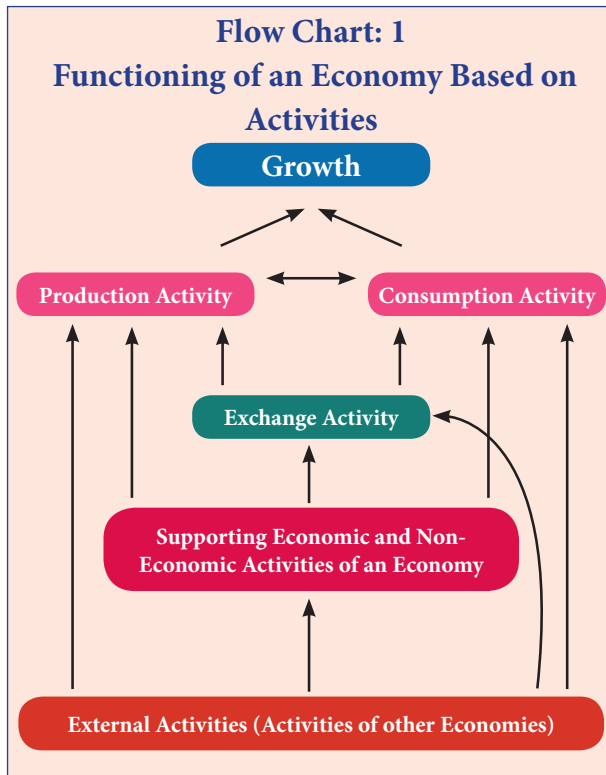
Flow Chart: 1
Functioning of an Economy Based on Activities

Growth

Production Activity

Consumption Activity

Exchange Activity

Supporting Economic and Non-Economic Activities of an Economy

External Activities (Activities of other Economies)